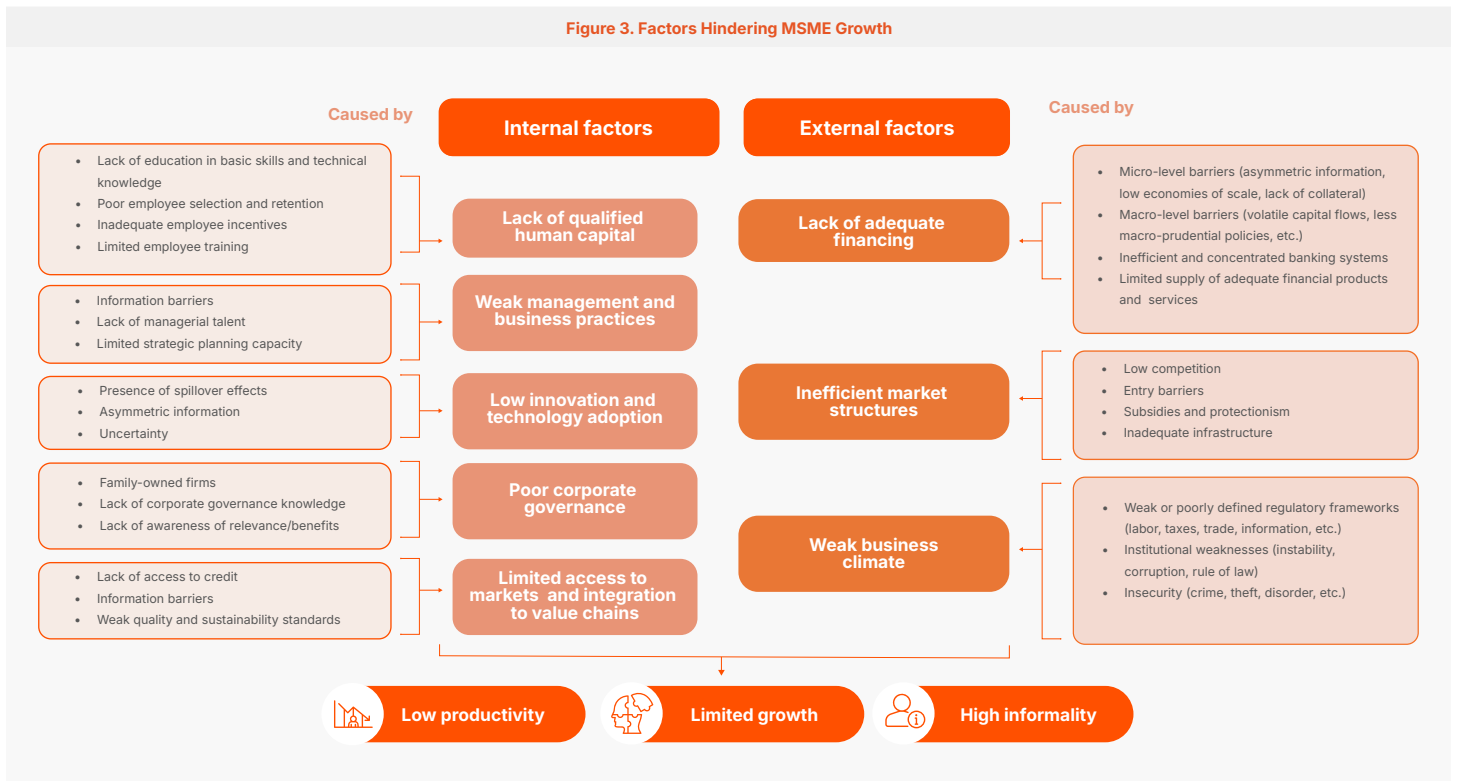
Figure 3. Factors Hindering MSME Growth

Caused by

Internal factors

External factors

Caused by

- Lack of education in basic skills and technical knowledge
- Poor employee selection and retention
- Inadequate employee incentives
- Limited employee training

Lack of qualified human capital

- Information barriers
- Lack of managerial talent
- Limited strategic planning capacity

Weak management and business practices

- Presence of spillover effects
- Asymmetric information
- Uncertainty

Low innovation and technology adoption

- Family-owned firms
- Lack of corporate governance knowledge
- Lack of awareness of relevance/benefits

Poor corporate governance

- Lack of access to credit
- Information barriers
- Weak quality and sustainability standards

Limited access to markets and integration to value chains

Lack of adequate financing

- Micro-level barriers (asymmetric information, low economies of scale, lack of collateral)
- Macro-level barriers (volatile capital flows, less macro-prudential policies, etc.)
- Inefficient and concentrated banking systems
- Limited supply of adequate financial products and services

Inefficient market structures

- Low competition
- Entry barriers
- Subsidies and protectionism
- Inadequate infrastructure

Weak business climate

- Weak or poorly defined regulatory frameworks (labor, taxes, trade, information, etc.)
- Institutional weaknesses (instability, corruption, rule of law)
- Insecurity (crime, theft, disorder, etc.)

Low productivity

Limited growth

High informality